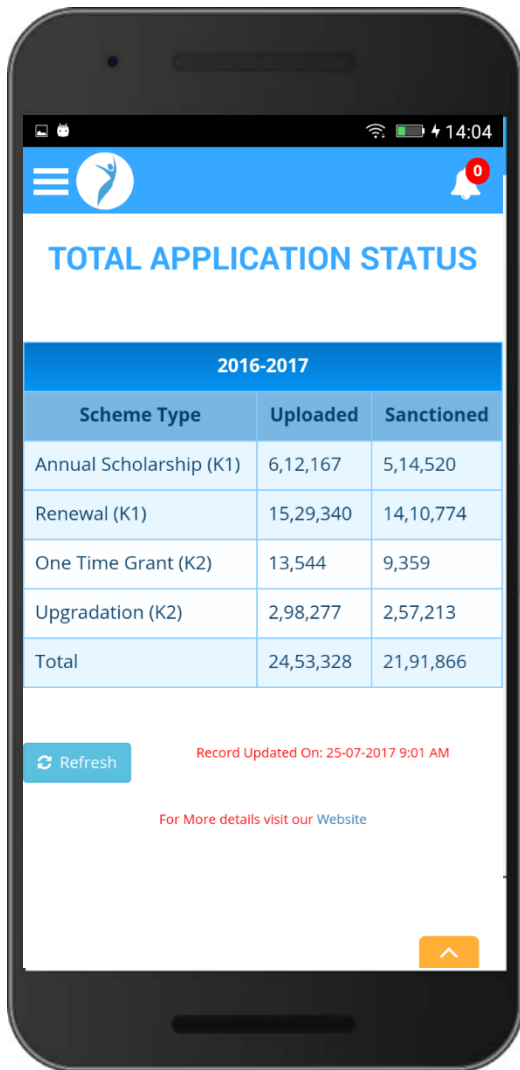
14:04

0

TOTAL APPLICATION STATUS

2016-2017

| Scheme Type | Uploaded | Sanctioned |
|---|---|---|
| Annual Scholarship (K1) | 6,12,167 | 5,14,520 |
| Renewal (K1) | 15,29,340 | 14,10,774 |
| One Time Grant (K2) | 13,544 | 9,359 |
| Upgradation (K2) | 2,98,277 | 2,57,213 |
| Total | 24,53,328 | 21,91,866 |

Refresh

Record Updated On: 25-07-2017 9:01 AM

For More details visit our Website